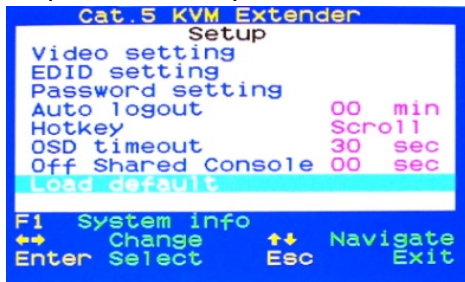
Cat.5 KVM Extender
Setup
Video setting
EDID setting
Password setting
Auto logout 00 min
Hotkey Scroll
OSD timeout 30 sec
Off Shared Console 00 sec
Load default

F1 System info
↔ Change ↑↓ Navigate
Enter Select Esc Exit